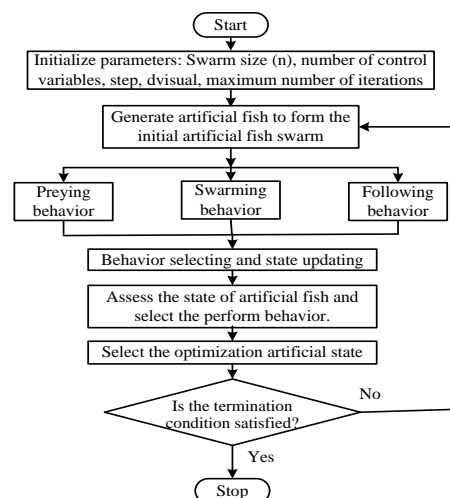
Start

Initialize parameters: Swarm size (n), number of control variables, step, dvisual, maximum number of iterations

Generate artificial fish to form the initial artificial fish swarm

Preying behavior

Swarming behavior

Following behavior

Behavior selecting and state updating

Assess the state of artificial fish and select the perform behavior.

Select the optimization artificial state

Is the termination condition satisfied?

No

Yes

Stop